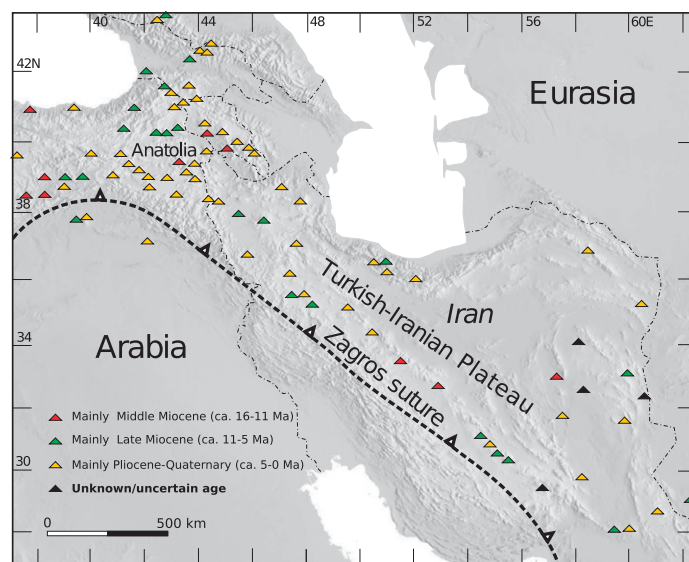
40
44
48
52
56
60E
42N
38
34
30
Eurasia
Anatolia
Turkish-Iranian Plateau
Iran
Arabia
Zagros suture
Mainly Middle Miocene (ca. 16-11 Ma)
Mainly Late Miocene (ca. 11-5 Ma)
Mainly Pliocene-Quaternary (ca. 5-0 Ma)
Unknown/uncertain age
0
500 km